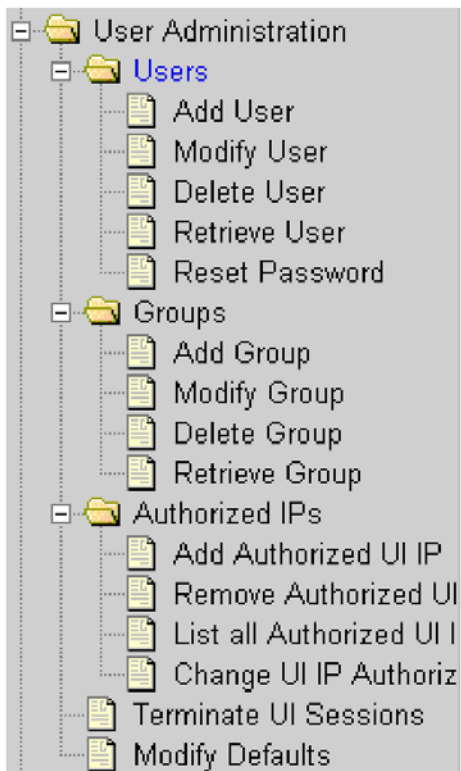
User Administration
Users
Add User
Modify User
Delete User
Retrieve User
Reset Password
Groups
Add Group
Modify Group
Delete Group
Retrieve Group
Authorized IPs
Add Authorized UI IP
Remove Authorized UI
List all Authorized UI I
Change UI IP Authoriz
Terminate UI Sessions
Modify Defaults